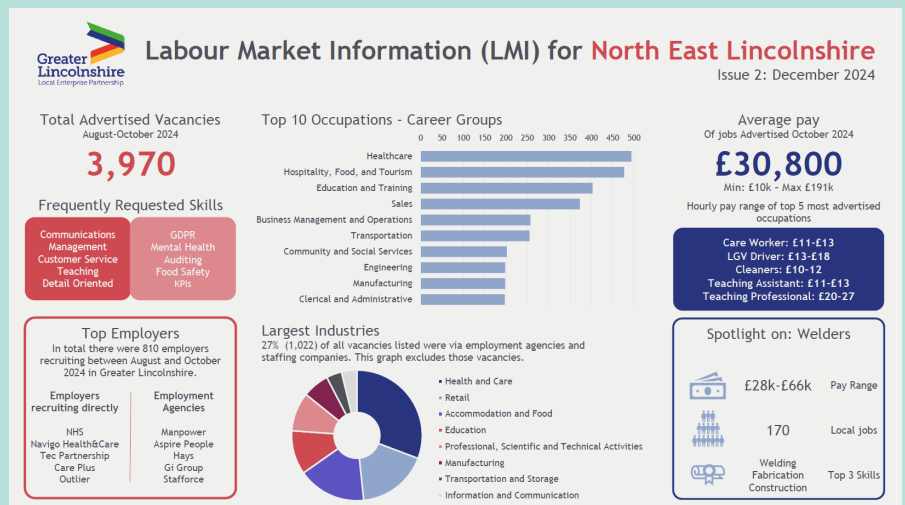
Greater Lincolnshire
Local Enterprise Partnership

Labour Market Information (LMI) for North East Lincolnshire
Issue 2: December 2024

Total Advertised Vacancies
August-October 2024
3,970

Frequently Requested Skills

Communications
Management
Customer Service
Teaching
Detail Oriented

GDPR
Mental Health
Auditing
Food Safety
KPIs

Top 10 Occupations - Career Groups

0 50 100 150 200 250 300 350 400 450 500

Healthcare
Hospitality, Food, and Tourism
Education and Training
Sales
Business Management and Operations
Transportation
Community and Social Services
Engineering
Manufacturing
Clerical and Administrative

Average pay
Of jobs Advertised October 2024
£30,800
Min: £10k - Max £191k

Hourly pay range of top 5 most advertised occupations

Care Worker: £11-£13
LGV Driver: £13-£18
Cleaners: £10-12
Teaching Assistant: £11-£13
Teaching Professional: £20-27

Top Employers
In total there were 810 employers recruiting between August and October 2024 in Greater Lincolnshire.

Employers recruiting directly
NHS
Navigo Health&Care
Tec Partnership
Care Plus
Outlier

Employment Agencies
Manpower
Aspire People
Hays
Gi Group
Stafforce

Largest Industries
27% (1,022) of all vacancies listed were via employment agencies and staffing companies. This graph excludes those vacancies.

Health and Care
Retail
Accommodation and Food
Education
Professional, Scientific and Technical Activities
Manufacturing
Transportation and Storage
Information and Communication

Spotlight on: Welders

£28k-£66k Pay Range
170 Local jobs
Welding
Fabrication
Construction
Top 3 Skills